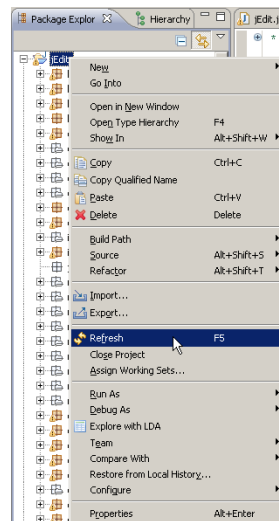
Package Explor
Hierarchy
jEdit.j
jEdit
New
Go Into
Open in New Window
Open Type Hierarchy F4
Show In Alt+Shift+W
Copy Ctrl+C
Copy Qualified Name
Paste Ctrl+V
Delete Delete
Build Path
Source Alt+Shift+S
Refactor Alt+Shift+T
Import...
Export...
Refresh F5
Close Project
Assign Working Sets...
Run As
Debug As
Explore with LDA
Team
Compare With
Restore from Local History...
Configure
Properties Alt+Enter